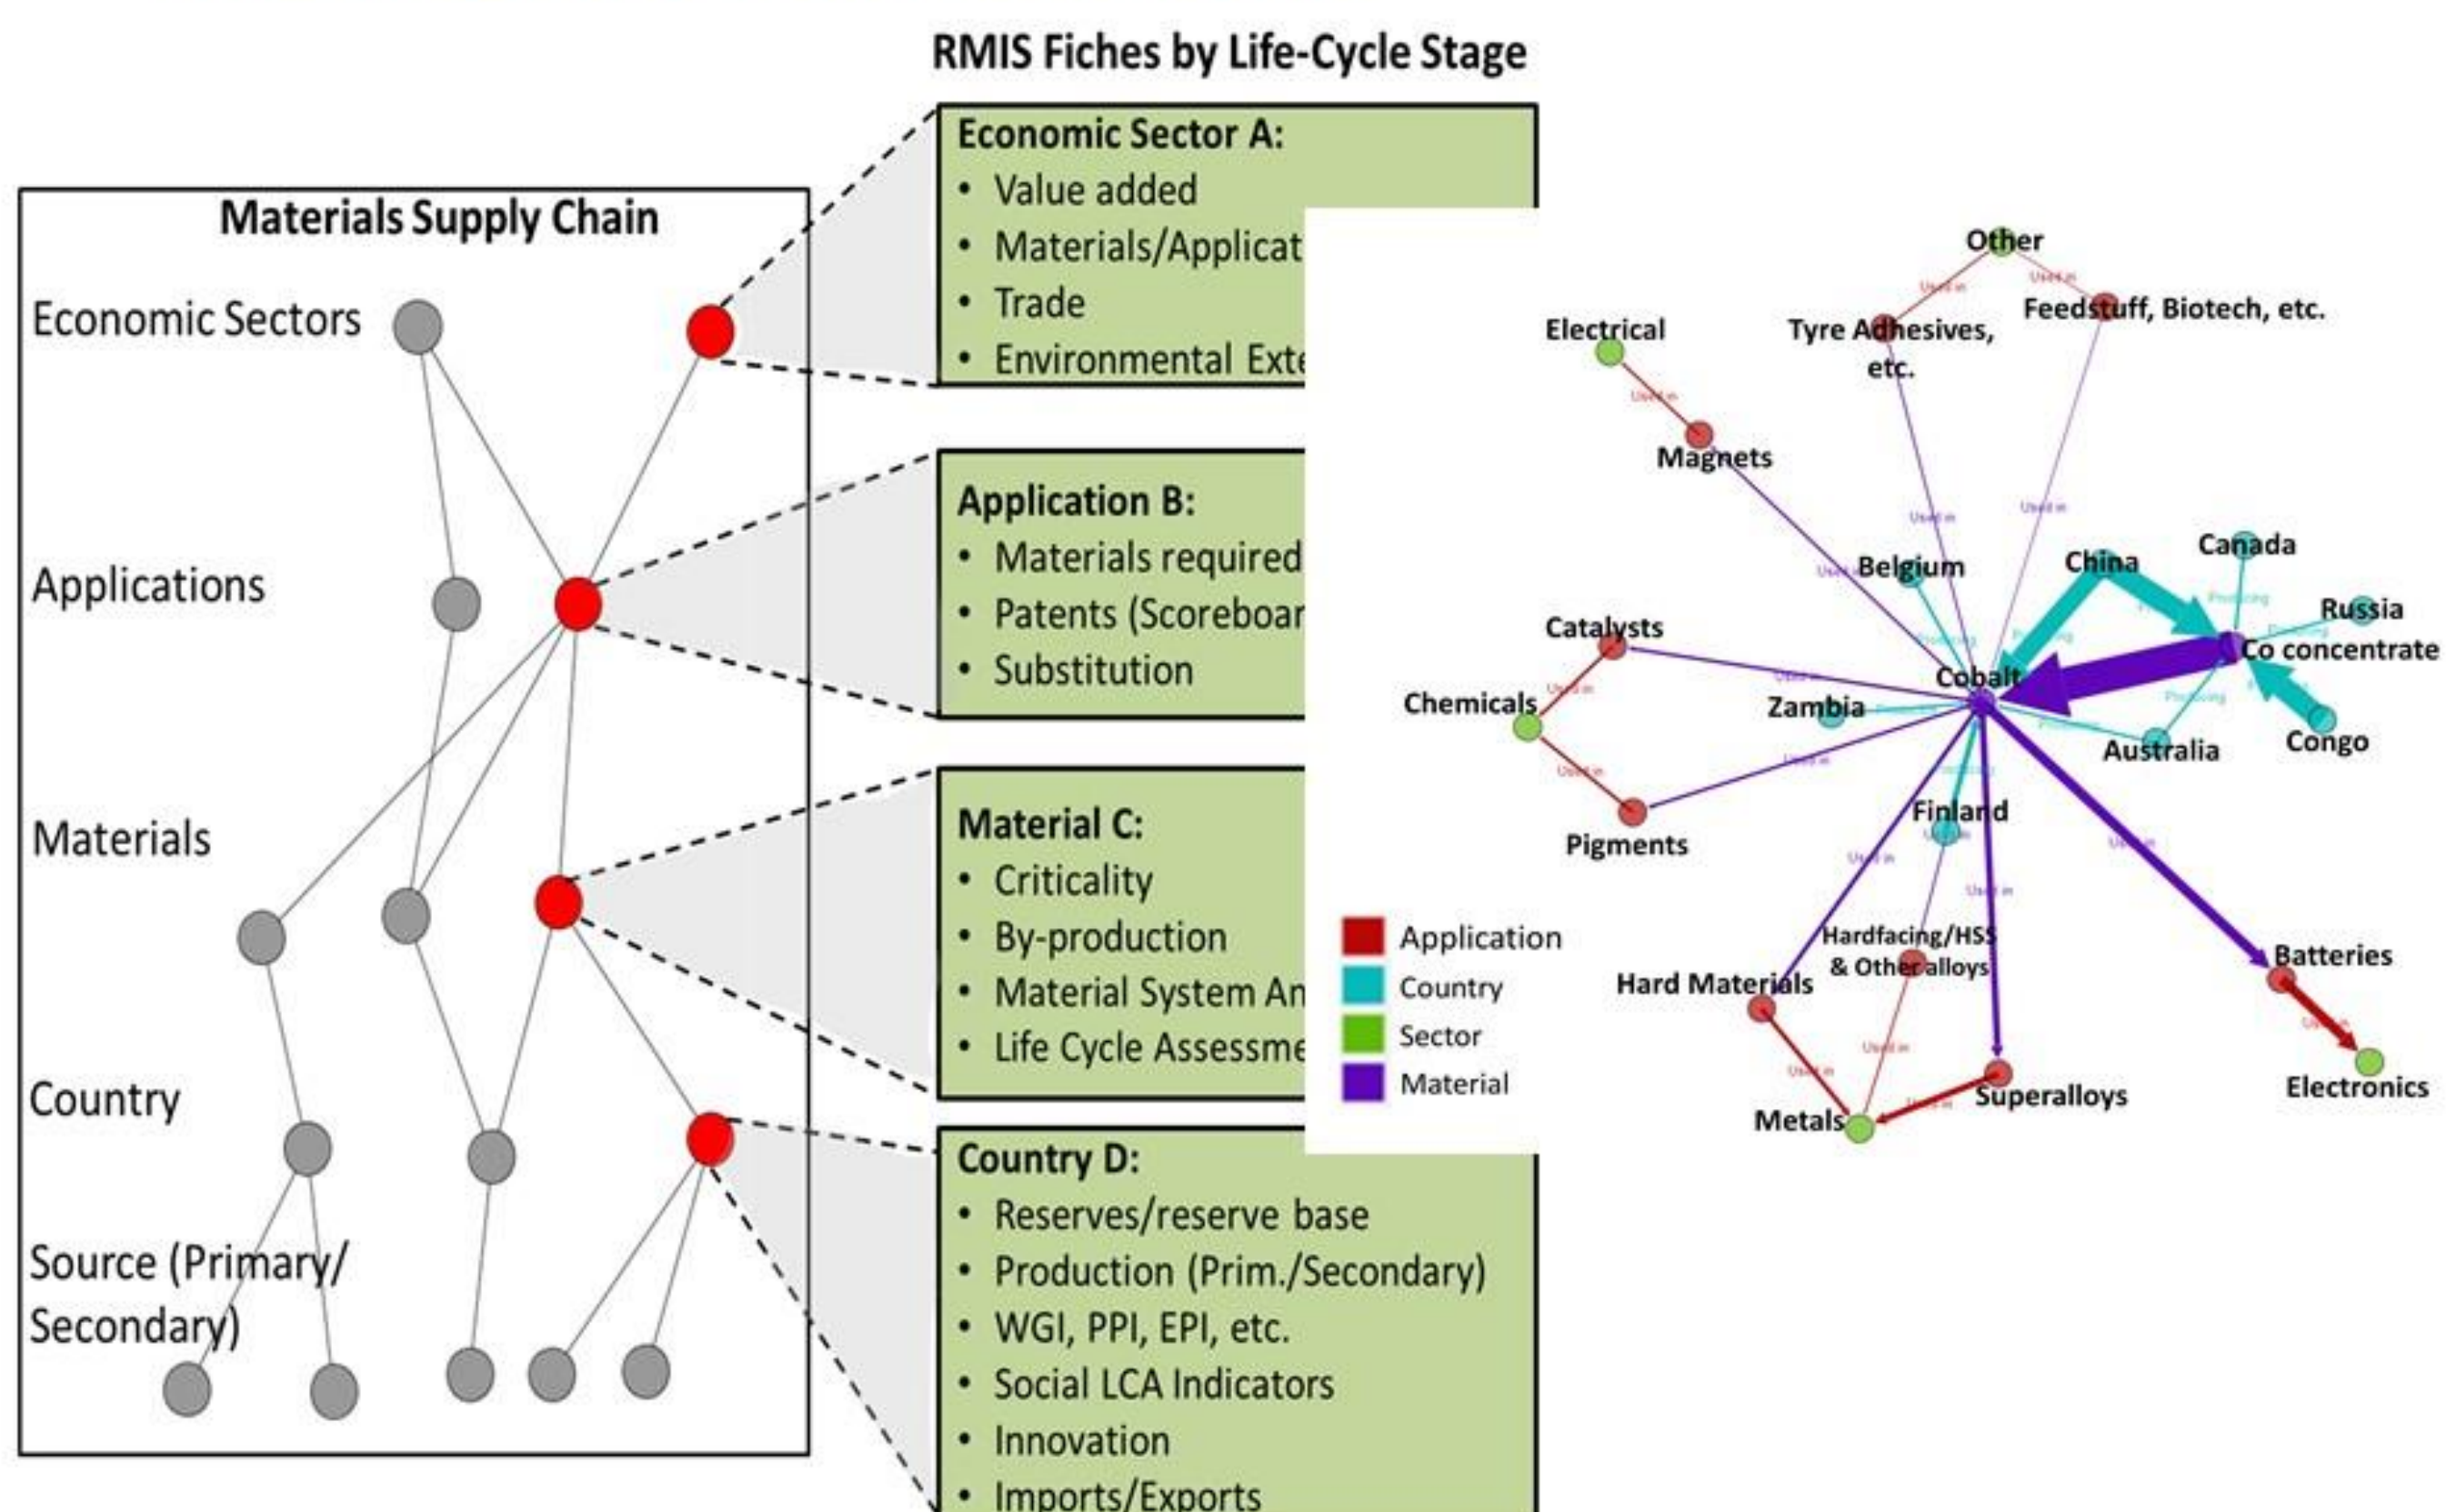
RMIS Fiches by Life-Cycle Stage

Materials Supply Chain

Economic Sectors

Applications

Materials

Country

Source (Primary/ Secondary)

Economic Sector A:
• Value added
• Materials/Applicat
• Trade
• Environmental Exte

Application B:
• Materials required
• Patents (Scoreboar
• Substitution

Material C:
• Criticality
• By-production
• Material System An
• Life Cycle Assessme

Country D:
• Reserves/reserve base
• Production (Prim./Secondary)
• WGI, PPI, EPI, etc.
• Social LCA Indicators
• Innovation
• Imports/Exports

Other
Tyre Adhesives, etc.
Feedstuff, Biotech, etc.
Electrical
Magnets
Belgium
China
Canada
Russia
Co concentrate
Catalysts
Chemicals
Cobalt
Zambia
Australia
Congo
Pigments
Finland
Hardfacing/HSS & Other alloys
Hard Materials
Batteries
Electronics
Superalloys
Metals

Application
Country
Sector
Material